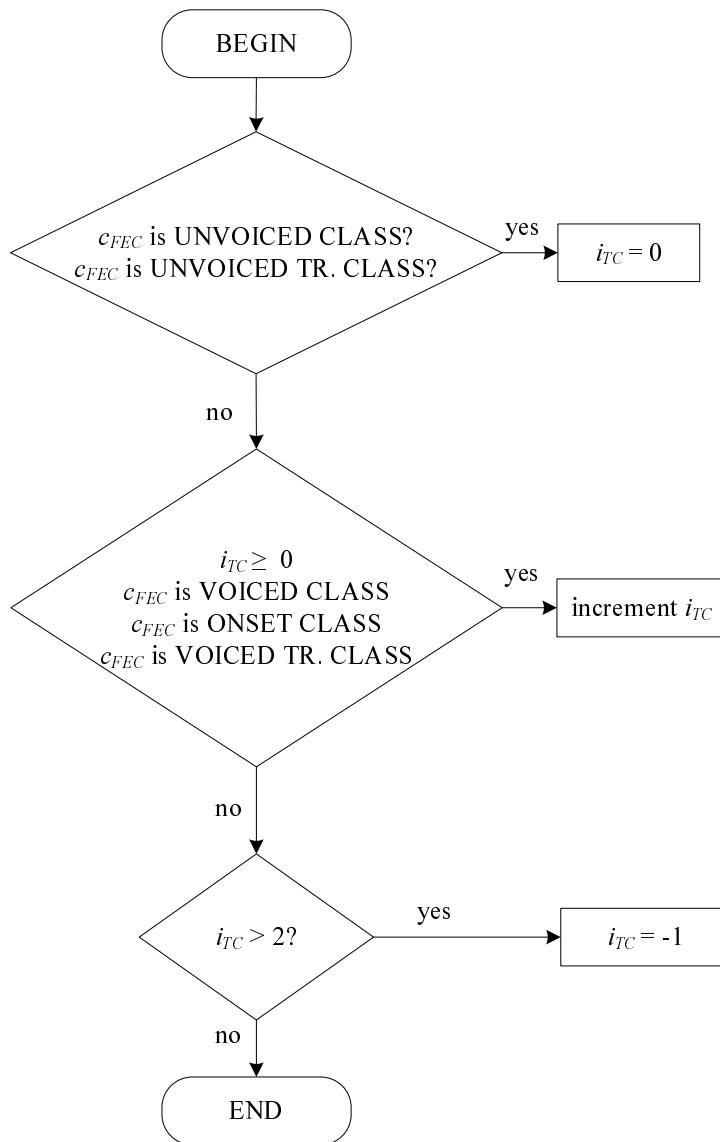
BEGIN

$c_{FEC}$ is UNVOICED CLASS?
$c_{FEC}$ is UNVOICED TR. CLASS?

yes

$i_{TC} = 0$

no

$i_{TC} \geq 0$
$c_{FEC}$ is VOICED CLASS
$c_{FEC}$ is ONSET CLASS
$c_{FEC}$ is VOICED TR. CLASS

yes

increment $i_{TC}$

no

$i_{TC} > 2$?

yes

$i_{TC} = -1$

no

END